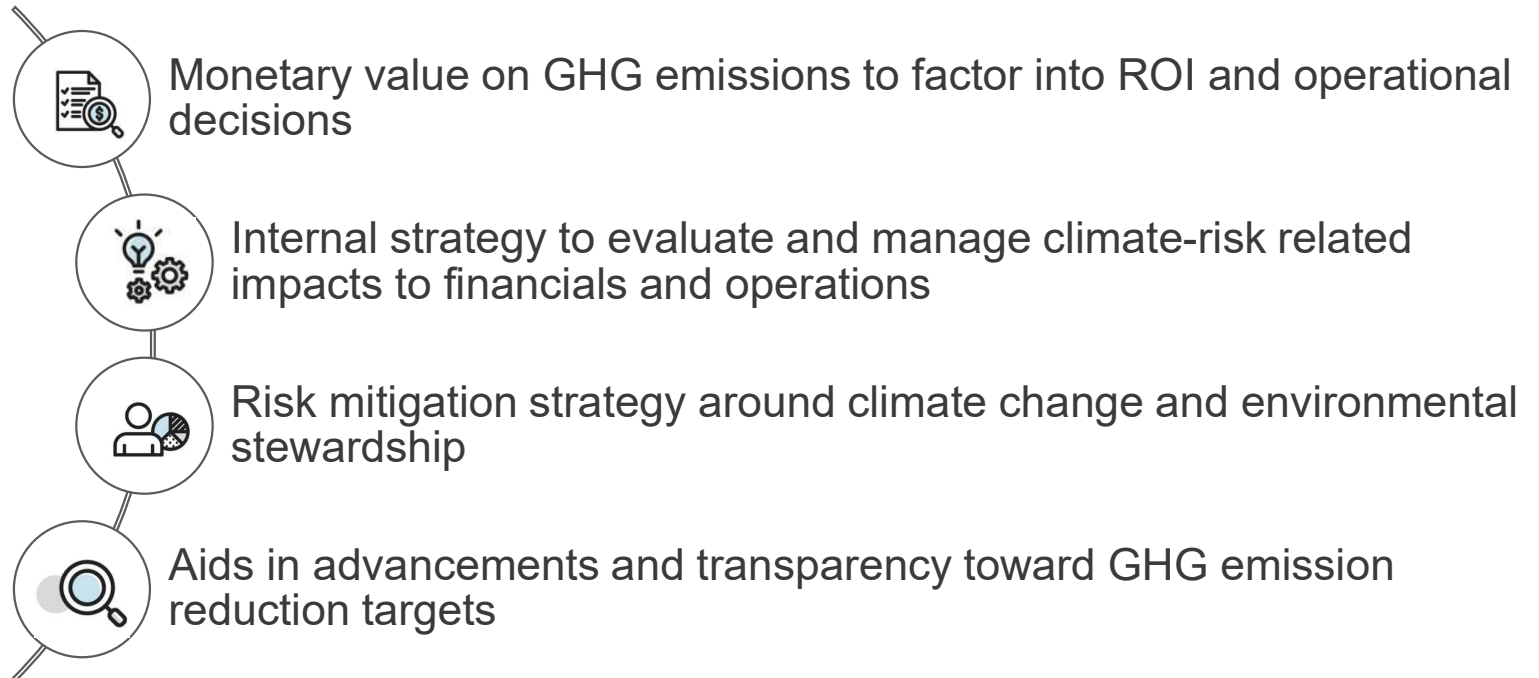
Monetary value on GHG emissions to factor into ROI and operational decisions

Internal strategy to evaluate and manage climate-risk related impacts to financials and operations

Risk mitigation strategy around climate change and environmental stewardship

Aids in advancements and transparency toward GHG emission reduction targets